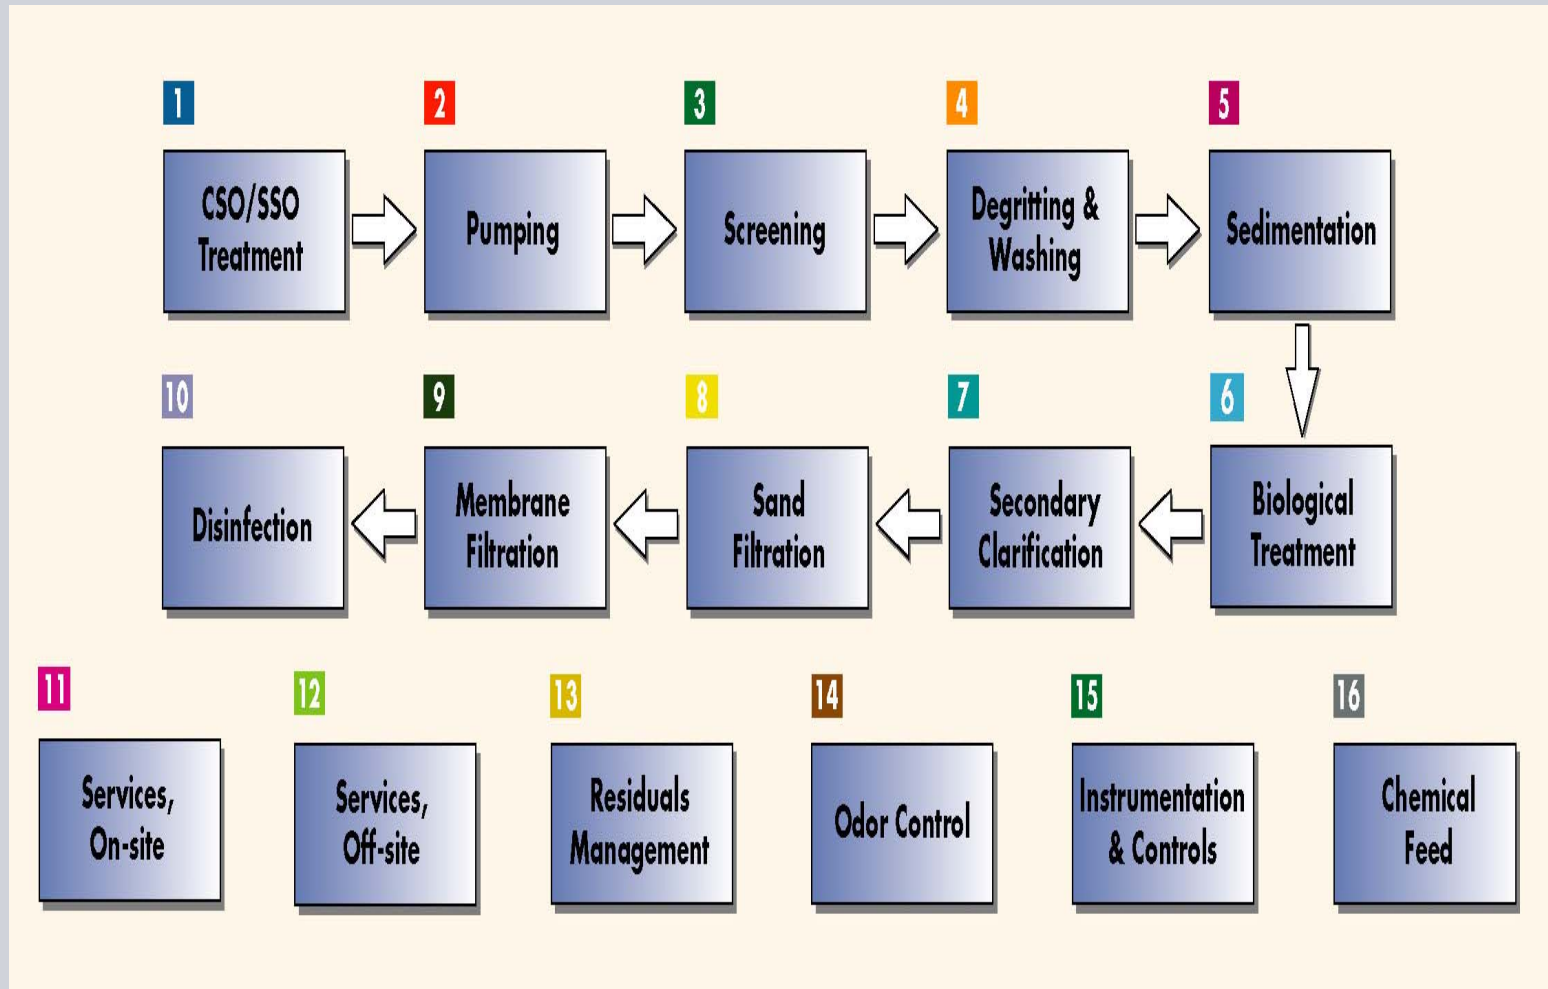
1
CSO/SSO Treatment

2
Pumping

3
Screening

4
Degritting & Washing

5
Sedimentation

6
Biological Treatment

7
Secondary Clarification

8
Sand Filtration

9
Membrane Filtration

10
Disinfection

11
Services, On-site

12
Services, Off-site

13
Residuals Management

14
Odor Control

15
Instrumentation & Controls

16
Chemical Feed